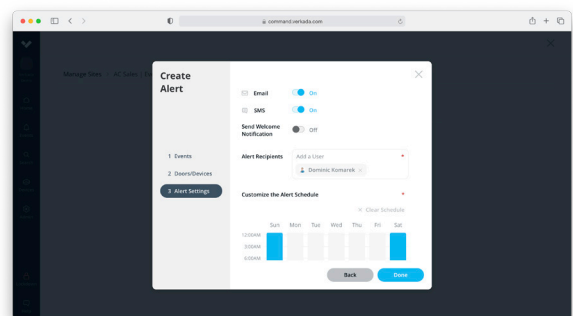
command.verkada.com

Manage Sites > All Sites / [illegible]

Create Alert

1 Events

2 Doors/Devices

3 Alert Settings

Email On

SMS On

Send Welcome Notification Off

Alert Recipients

Add a User *

Dominic Komarek ×

Customize the Alert Schedule *

× Clear Schedule

| | Sun | Mon | Tue | Wed | Thu | Fri | Sat |
|---|---|---|---|---|---|---|---|
| 12:00AM | | | | | | | |
| 3:00AM | | | | | | | |
| 6:00AM | | | | | | | |

Back

Done